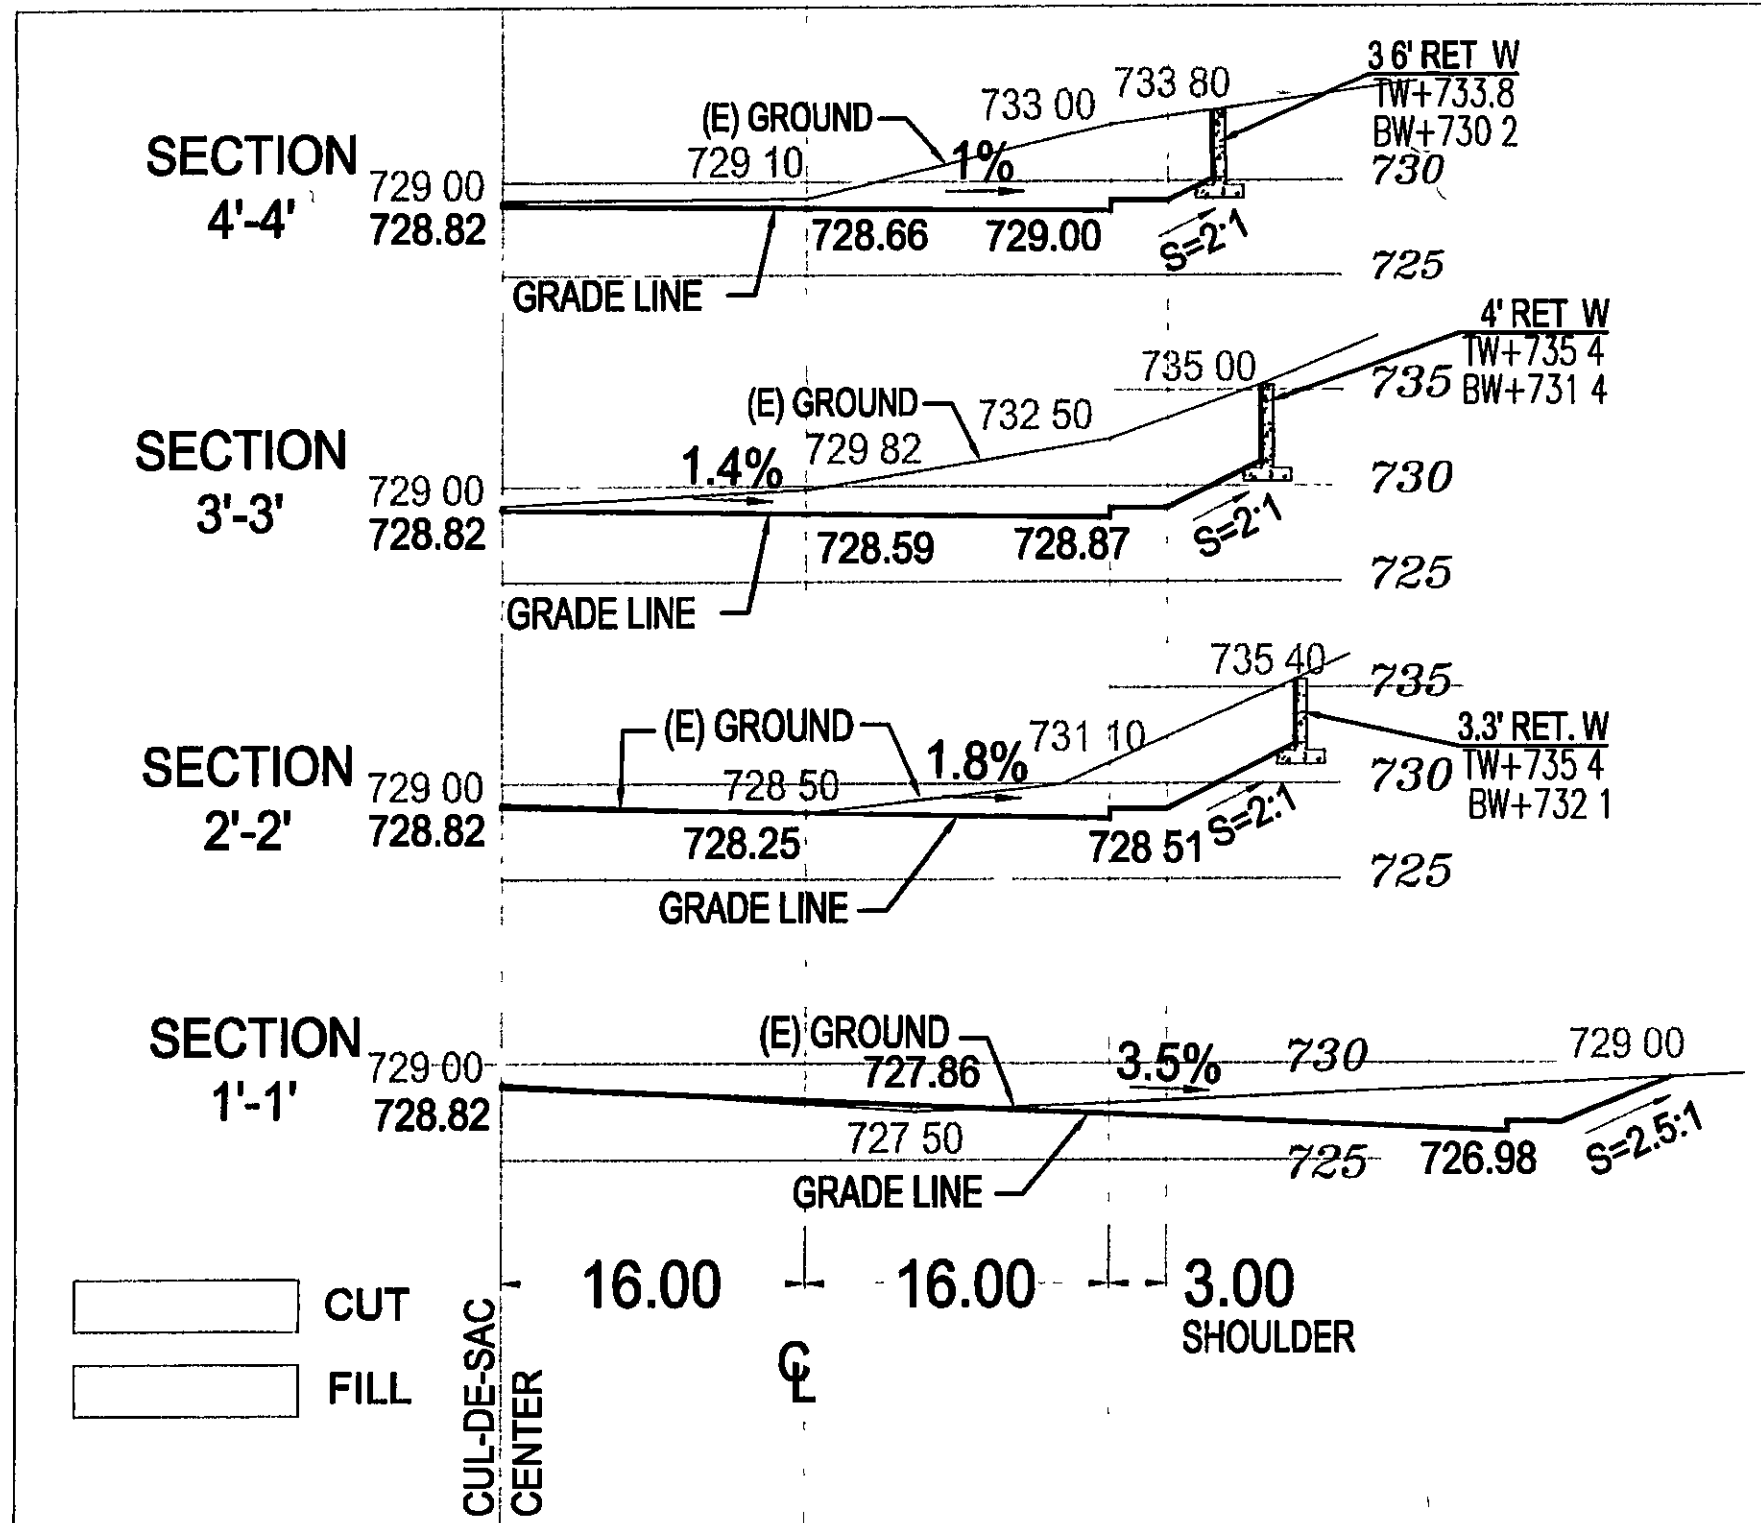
SECTION 4'-4'
729 00
728.82
(E) GROUND
729 10
733 00
733 80
1%
3 6' RET W
TW+733.8
BW+730 2
730
728.66
729.00
S=2:1
725
GRADE LINE

SECTION 3'-3'
729 00
728.82
(E) GROUND
732 50
729 82
735 00
4' RET W
TW+735 4
BW+731 4
735
1.4%
730
728.59
728.87
S=2:1
725
GRADE LINE

SECTION 2'-2'
729 00
728.82
(E) GROUND
1.8%
731 10
735 40
735
728 50
3.3' RET. W
TW+735 4
BW+732 1
730
728.25
728 51
S=2:1
725
GRADE LINE

SECTION 1'-1'
729 00
728.82
(E) GROUND
727.86
3.5%
730
729 00
727 50
725
726.98
S=2.5:1
GRADE LINE

16.00
16.00
3.00
SHOULDER
CUT
FILL
CUL-DE-SAC CENTER
CL